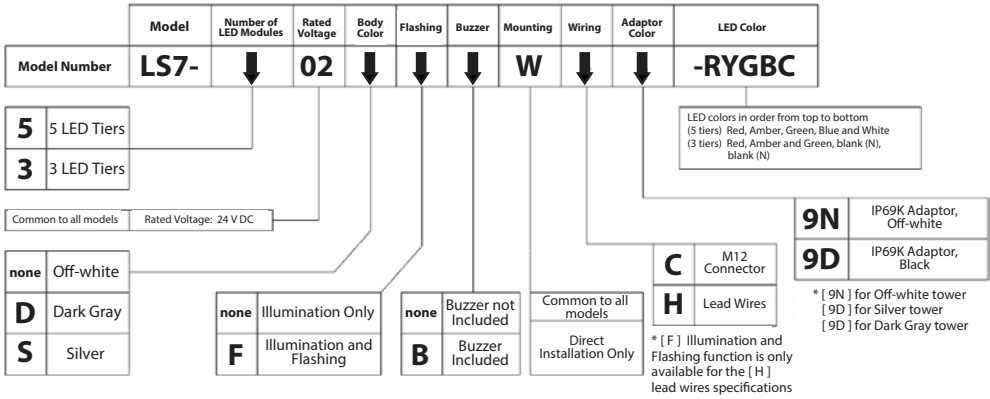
| | Model | Number of LED Modules | Rated Voltage | Body Color | Flashing | Buzzer | Mounting | Wiring | Adaptor Color | LED Color |
|---|---|---|---|---|---|---|---|---|---|---|
| Model Number | LS7- | ⬇ | 02 | ⬇ | ⬇ | ⬇ | W | ⬇ | ⬇ | -RYGBC |

| | |
|---|---|
| 5 | 5 LED Tiers |
| 3 | 3 LED Tiers |

Common to all models | Rated Voltage: 24 V DC

| | |
|---|---|
| none | Off-white |
| D | Dark Gray |
| S | Silver |

| | |
|---|---|
| none | Illumination Only |
| F | Illumination and Flashing |

| | |
|---|---|
| none | Buzzer not Included |
| B | Buzzer Included |

| Common to all models |
|---|
| Direct Installation Only |

| | |
|---|---|
| C | M12 Connector |
| H | Lead Wires |

* [ F ] Illumination and Flashing function is only available for the [ H ] lead wires specifications

LED colors in order from top to bottom
(5 tiers) Red, Amber, Green, Blue and White
(3 tiers) Red, Amber and Green, blank (N), blank (N)

| | |
|---|---|
| 9N | IP69K Adaptor, Off-white |
| 9D | IP69K Adaptor, Black |

* [ 9N ] for Off-white tower
[ 9D ] for Silver tower
[ 9D ] for Dark Gray tower